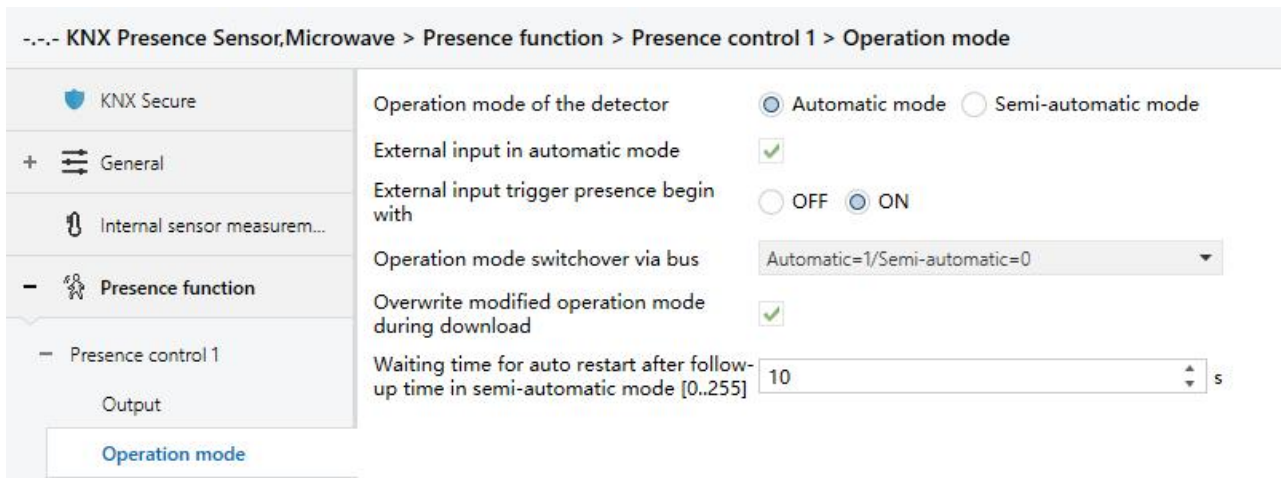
-.-.- KNX Presence Sensor,Microwave > Presence function > Presence control 1 > Operation mode

KNX Secure

+ General

Internal sensor measurem...

− Presence function

− Presence control 1

Output

Operation mode

Operation mode of the detector ◉ Automatic mode ○ Semi-automatic mode

External input in automatic mode ✓

External input trigger presence begin with ○ OFF ◉ ON

Operation mode switchover via bus Automatic=1/Semi-automatic=0

Overwrite modified operation mode during download ✓

Waiting time for auto restart after follow-up time in semi-automatic mode [0..255] 10 s